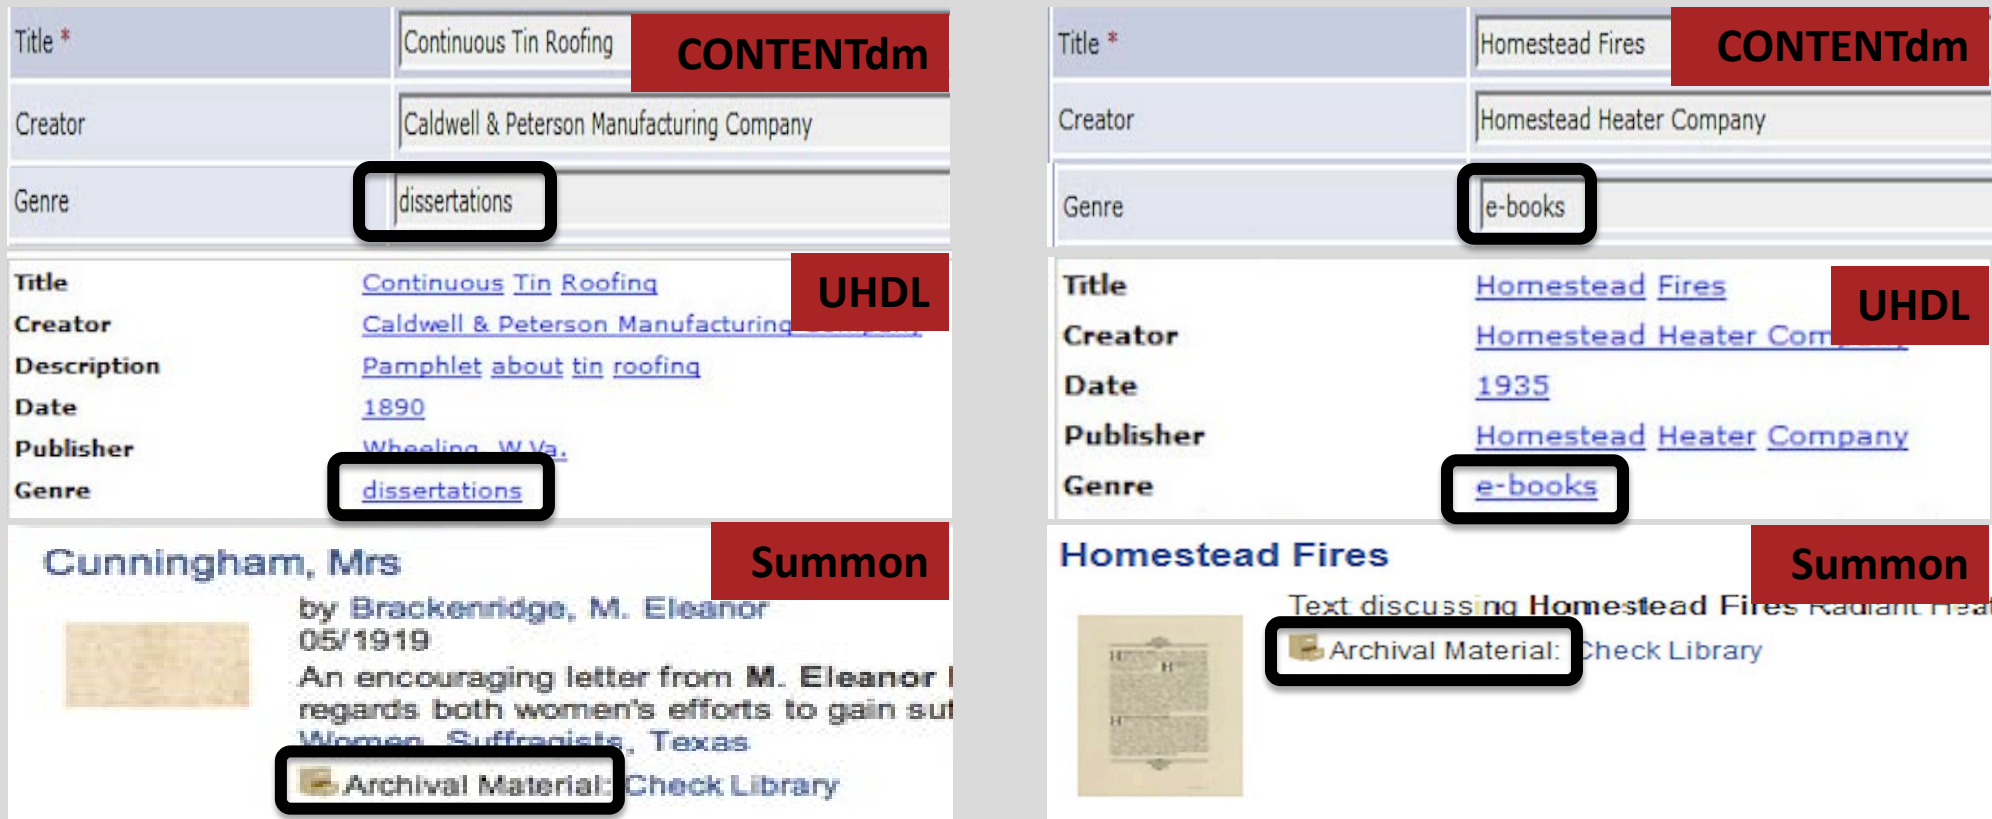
Title * | Continuous Tin Roofing
CONTENTdm
Creator | Caldwell & Peterson Manufacturing Company
Genre | dissertations

UHDL
Title | Continuous Tin Roofing
Creator | Caldwell & Peterson Manufacturing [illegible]
Description | Pamphlet about tin roofing
Date | 1890
Publisher | Wheeling, W.Va.
Genre | dissertations

Summon
Cunningham, Mrs
by Brackenridge, M. Eleanor
05/1919
An encouraging letter from M. Eleanor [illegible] regards both women's efforts to gain su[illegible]
Women, Suffragists, Texas
Archival Material: Check Library

Title * | Homestead Fires
CONTENTdm
Creator | Homestead Heater Company
Genre | e-books

UHDL
Title | Homestead Fires
Creator | Homestead Heater Com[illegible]
Date | 1935
Publisher | Homestead Heater Company
Genre | e-books

Summon
Homestead Fires
Text discussing Homestead Fires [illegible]
Archival Material: Check Library